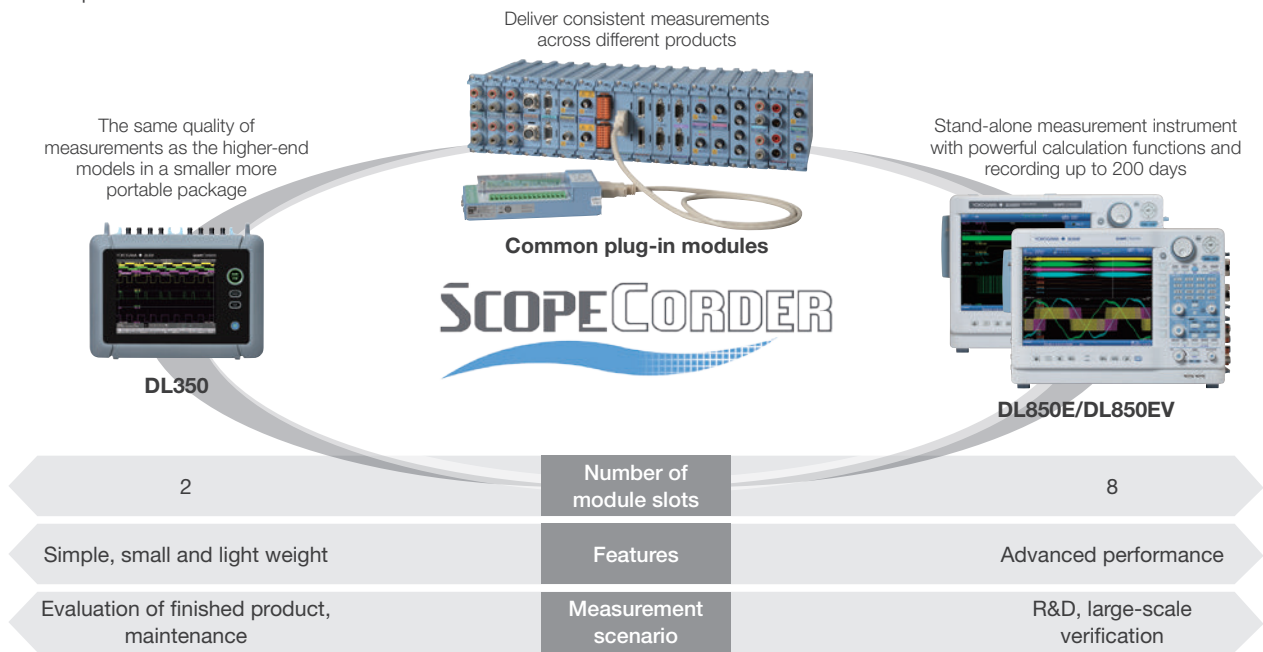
Deliver consistent measurements across different products

The same quality of measurements as the higher-end models in a smaller more portable package

Stand-alone measurement instrument with powerful calculation functions and recording up to 200 days

Common plug-in modules

SCOPECORDER

DL350

DL850E/DL850EV

| 2 | Number of module slots | 8 |
|---|---|---|
| Simple, small and light weight | Features | Advanced performance |
| Evaluation of finished product, maintenance | Measurement scenario | R&D, large-scale verification |